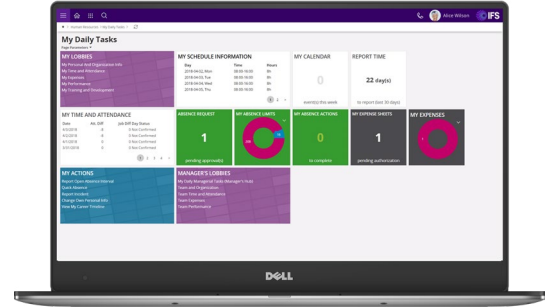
Alice Wilson IFS

Human Resources > My Daily Tasks

My Daily Tasks

Page Parameters

MY LOBBIES
My Personal And Organization Info
My Time and Attendance
My Expenses
My Performance
My Training and Development

MY SCHEDULE INFORMATION
| Day | Time | Hours |
|---|---|---|
| 2018-04-02, Mon | 08:00-16:00 | 8h |
| 2018-04-03, Tue | 08:00-16:00 | 8h |
| 2018-04-04, Wed | 08:00-16:00 | 8h |
| 2018-04-05, Thu | 08:00-16:00 | 8h |

1

MY CALENDAR
0
event(s) this week

REPORT TIME
22 day(s)
to report (last 30 days)

MY TIME AND ATTENDANCE
| Date | Act. Diff | Job Diff Day Status |
|---|---|---|
| 4/3/2018 | | 0 Not Confirmed |
| 4/2/2018 | | 0 Not Confirmed |
| 4/1/2018 | | 0 Not Confirmed |
| 3/30/2018 | | 0 Not Confirmed |

1 2 3 4

ABSENCE REQUEST
1
pending approval

MY ABSENCE LIMITS

MY ABSENCE ACTIONS
0
to complete

MY EXPENSE SHEETS
1
pending authorization

MY EXPENSES

MY ACTIONS
Report Open Absence Interval
Quick Absence
Report Incident
Change Own Personal Info
View My Career Timeline

MANAGER'S LOBBIES
My Daily Managerial Tasks (Manager's Hub)
Team and Organization
Team Time and Attendance
Team Expenses
Team Performance

DELL